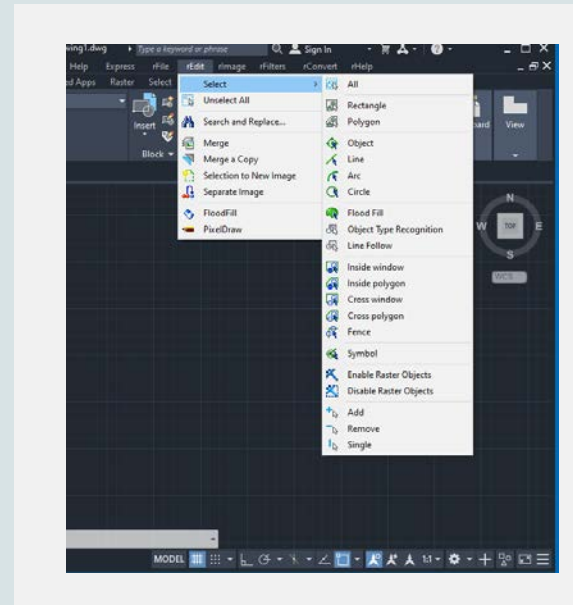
wing1.dwg
Type a keyword or phrase
Sign In
Help Express rFile rEdit rImage rFilters rConvert rHelp
d Apps Raster Select
Insert
Block
ard View
Select
Unselect All
Search and Replace...
Merge
Merge a Copy
Selection to New Image
Separate Image
FloodFill
PixelDraw
All
Rectangle
Polygon
Object
Line
Arc
Circle
Flood Fill
Object Type Recognition
Line Follow
Inside window
Inside polygon
Cross window
Cross polygon
Fence
Symbol
Enable Raster Objects
Disable Raster Objects
Add
Remove
Single
N
W
TOP
E
S
WCS
MODEL
1:1